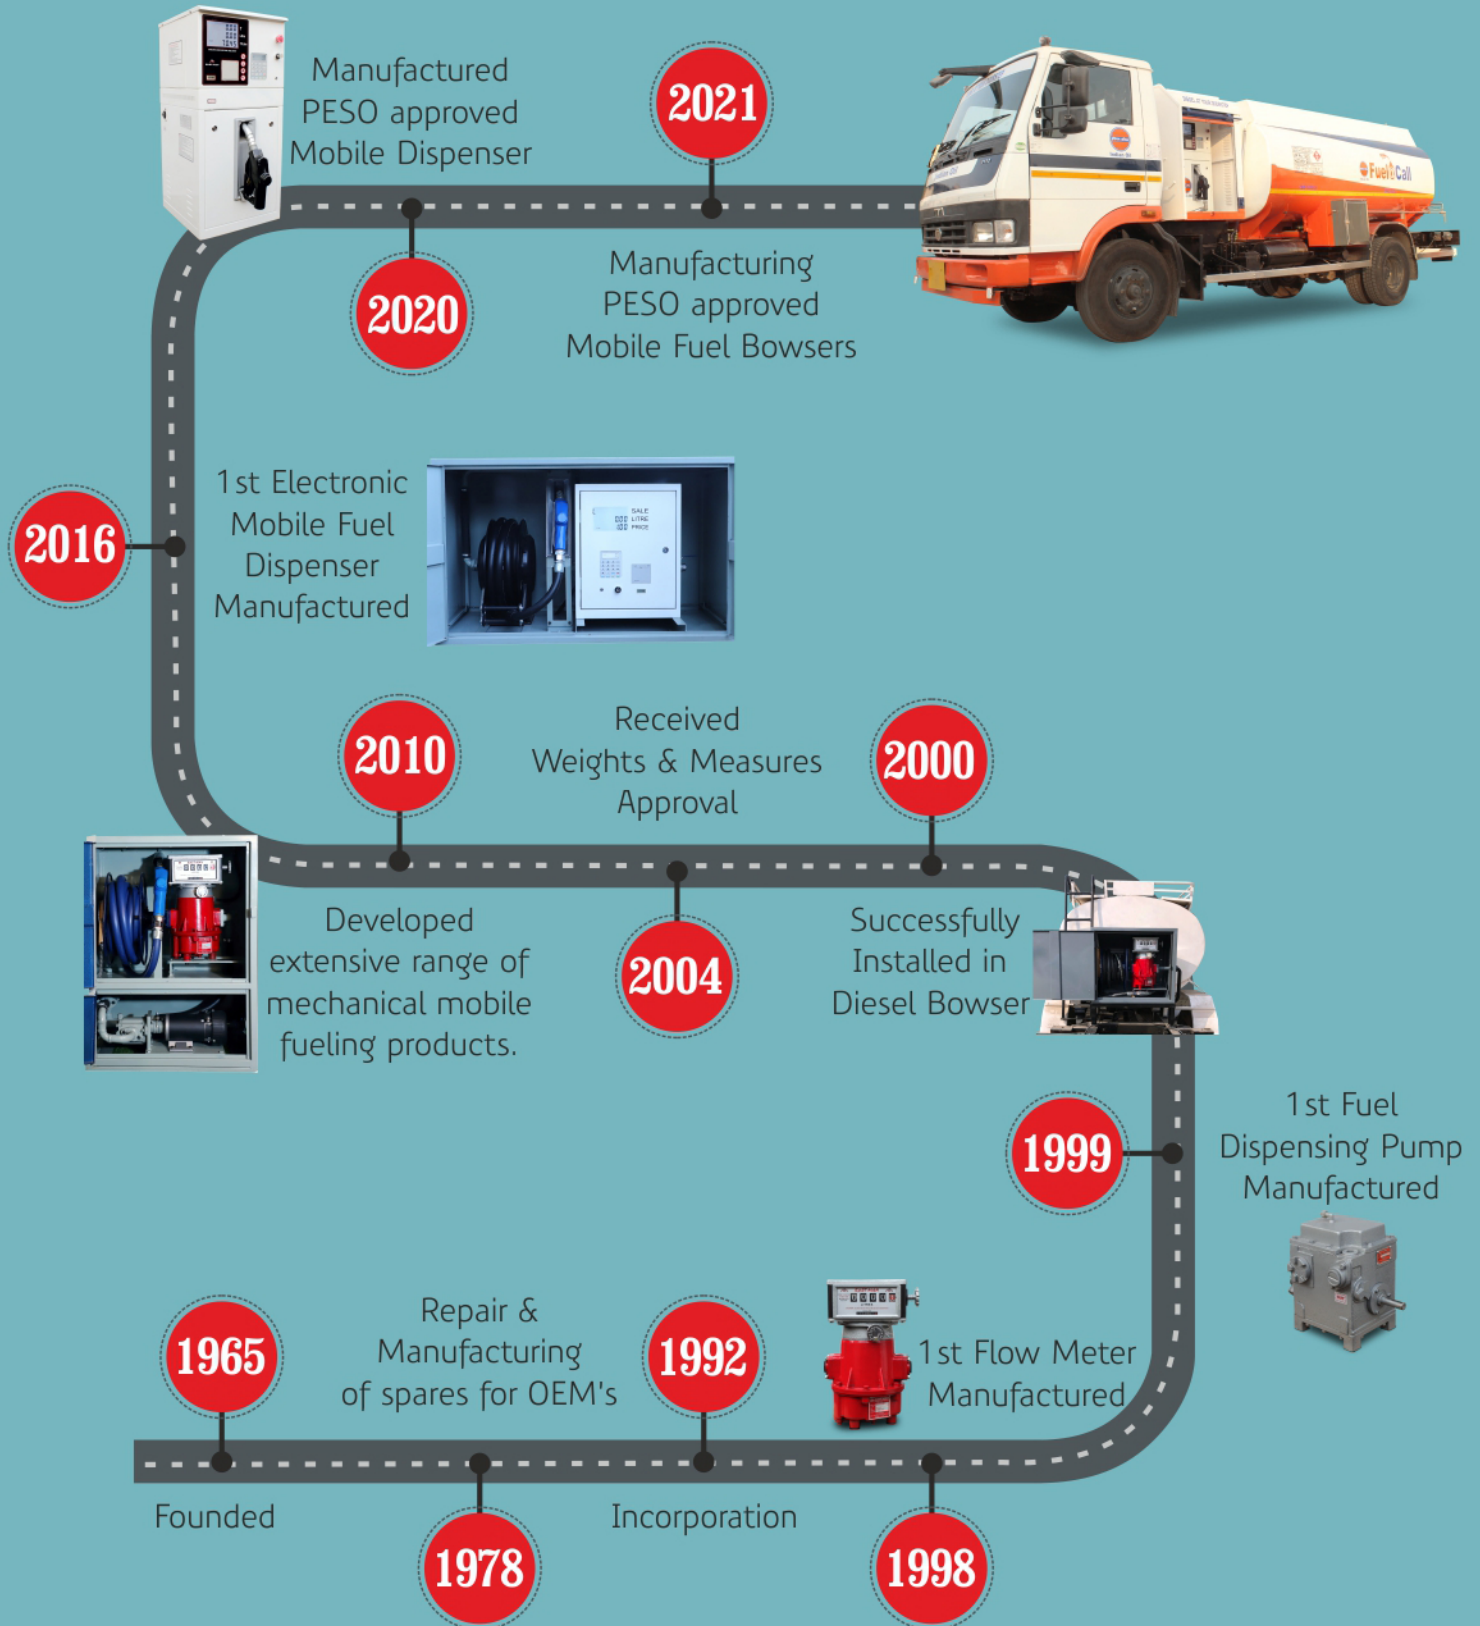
Manufactured PESO approved Mobile Dispenser

2021

2020

Manufacturing PESO approved Mobile Fuel Bowsers

Fuel@Call

2016

1st Electronic Mobile Fuel Dispenser Manufactured

SALE
LITRE
PRICE

2010

Received Weights & Measures Approval

2000

Developed extensive range of mechanical mobile fueling products.

2004

Successfully Installed in Diesel Bowser

1999

1st Fuel Dispensing Pump Manufactured

1965

Repair & Manufacturing of spares for OEM's

1992

1st Flow Meter Manufactured

Founded

1978

Incorporation

1998